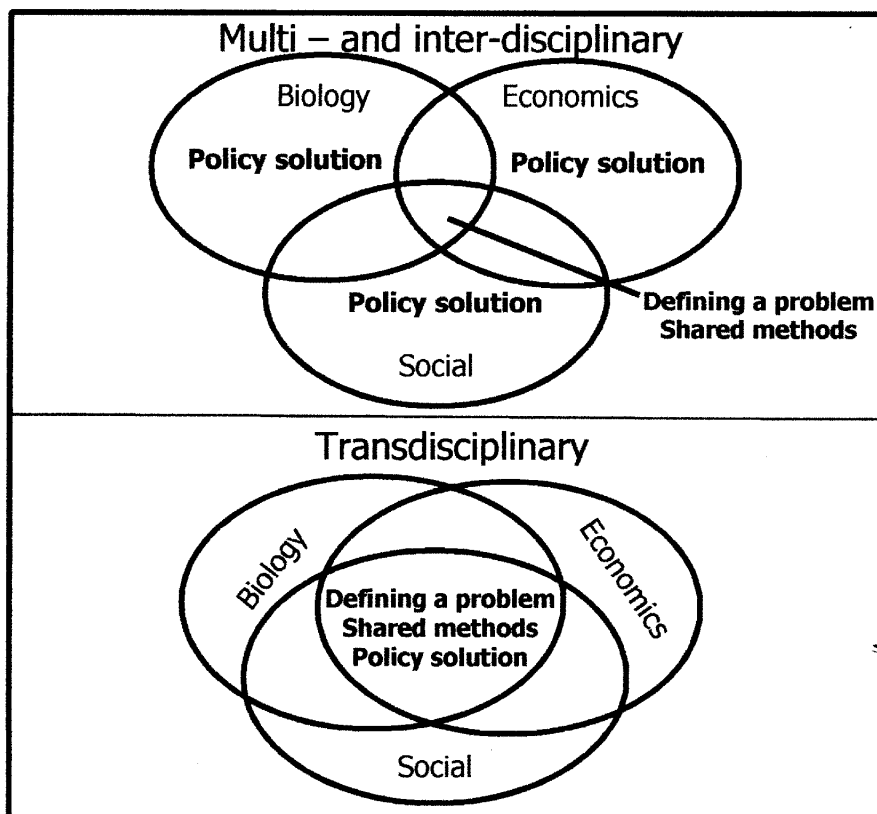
Multi – and inter-disciplinary

Biology

Policy solution

Economics

Policy solution

Policy solution

Social

Defining a problem
Shared methods

Transdisciplinary

Biology

Economics

Defining a problem
Shared methods
Policy solution

Social